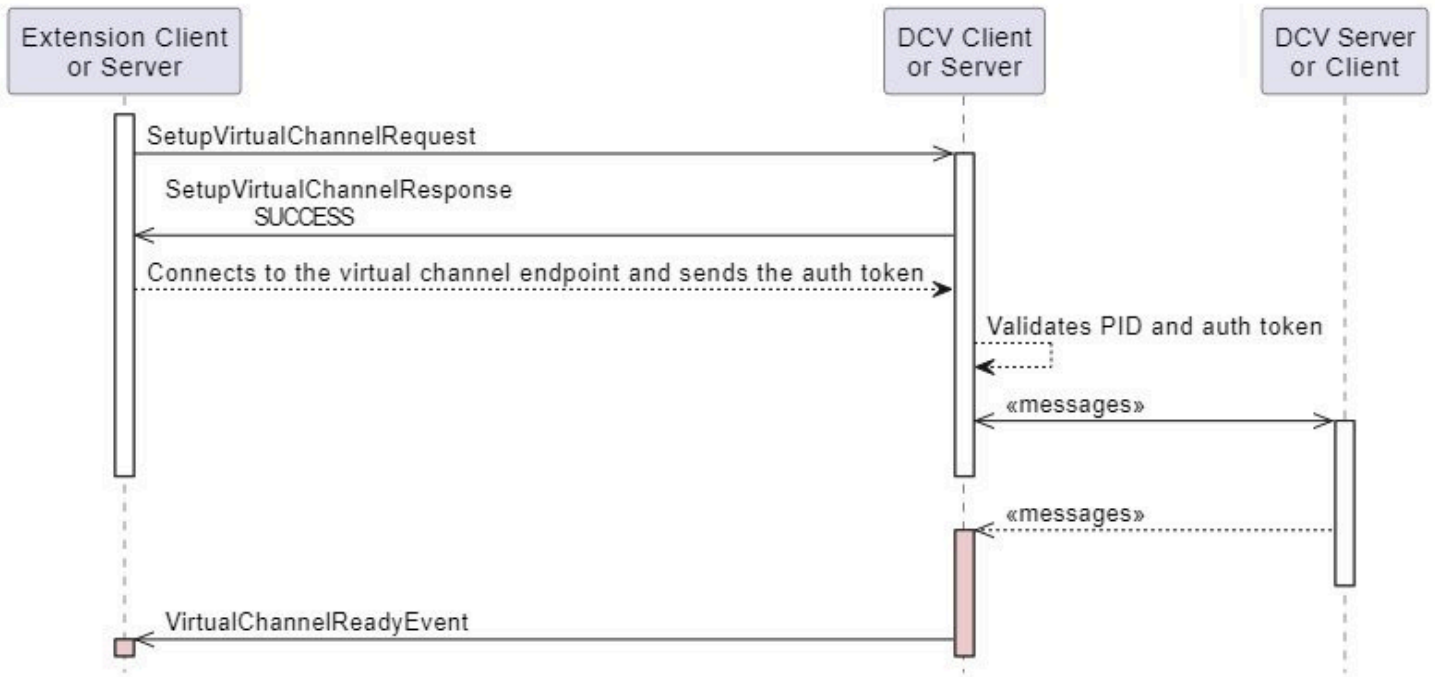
Extension Client or Server

DCV Client or Server

DCV Server or Client

SetupVirtualChannelRequest

SetupVirtualChannelResponse
SUCCESS

Connects to the virtual channel endpoint and sends the auth token

Validates PID and auth token

«messages»

«messages»

VirtualChannelReadyEvent